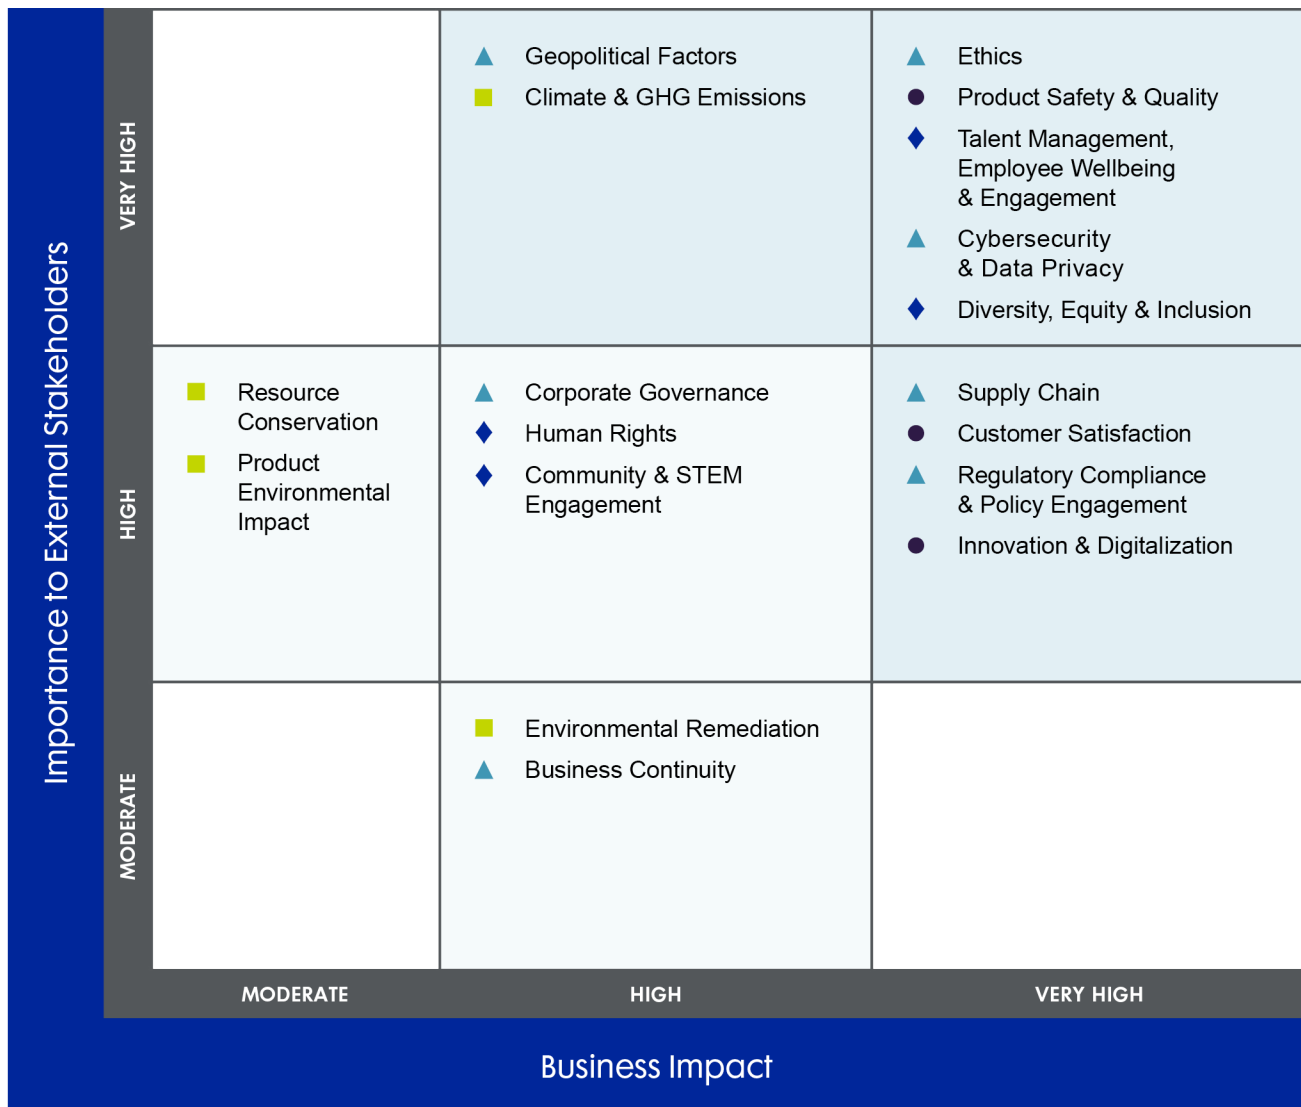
Importance to External Stakeholders

| | MODERATE | HIGH | VERY HIGH |
|---|---|---|---|
| VERY HIGH | | Geopolitical Factors; Climate & GHG Emissions | Ethics; Product Safety & Quality; Talent Management, Employee Wellbeing & Engagement; Cybersecurity & Data Privacy; Diversity, Equity & Inclusion |
| HIGH | Resource Conservation; Product Environmental Impact | Corporate Governance; Human Rights; Community & STEM Engagement | Supply Chain; Customer Satisfaction; Regulatory Compliance & Policy Engagement; Innovation & Digitalization |
| MODERATE | | Environmental Remediation; Business Continuity | |

Business Impact